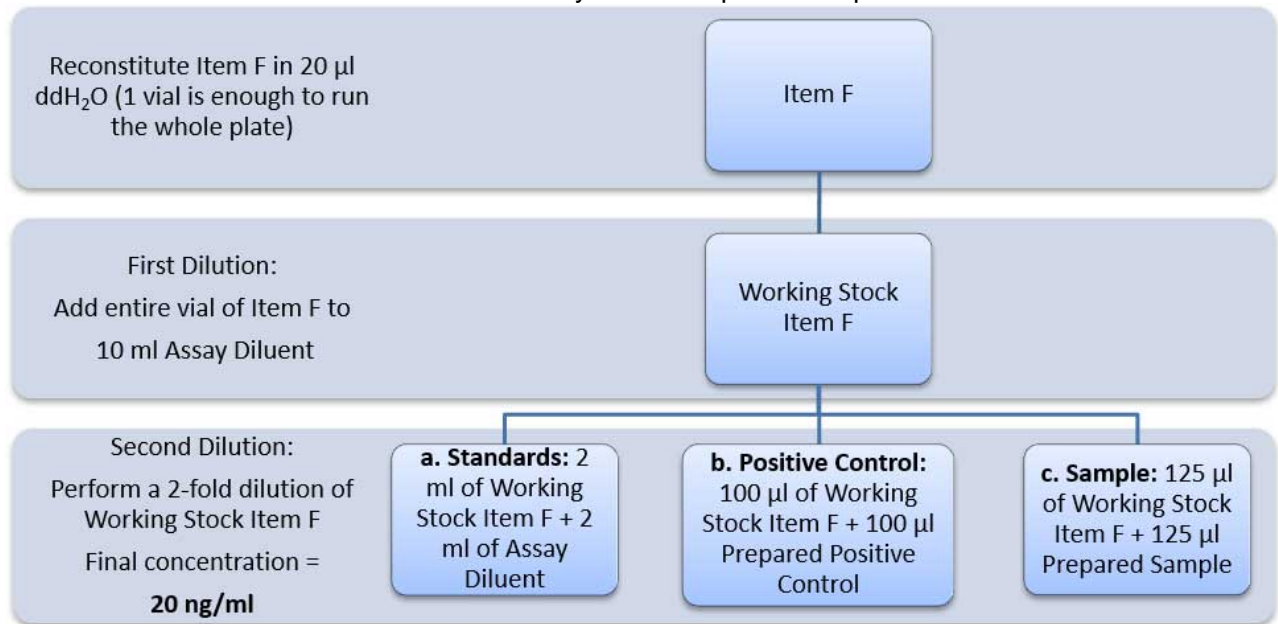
Reconstitute Item F in 20 µl $ddH_2O$ (1 vial is enough to run the whole plate)

Item F

First Dilution:

Add entire vial of Item F to 10 ml Assay Diluent

Working Stock Item F

Second Dilution:

Perform a 2-fold dilution of Working Stock Item F

Final concentration =

**20 ng/ml**

**a. Standards:** 2 ml of Working Stock Item F + 2 ml of Assay Diluent

**b. Positive Control:** 100 µl of Working Stock Item F + 100 µl Prepared Positive Control

**c. Sample:** 125 µl of Working Stock Item F + 125 µl Prepared Sample